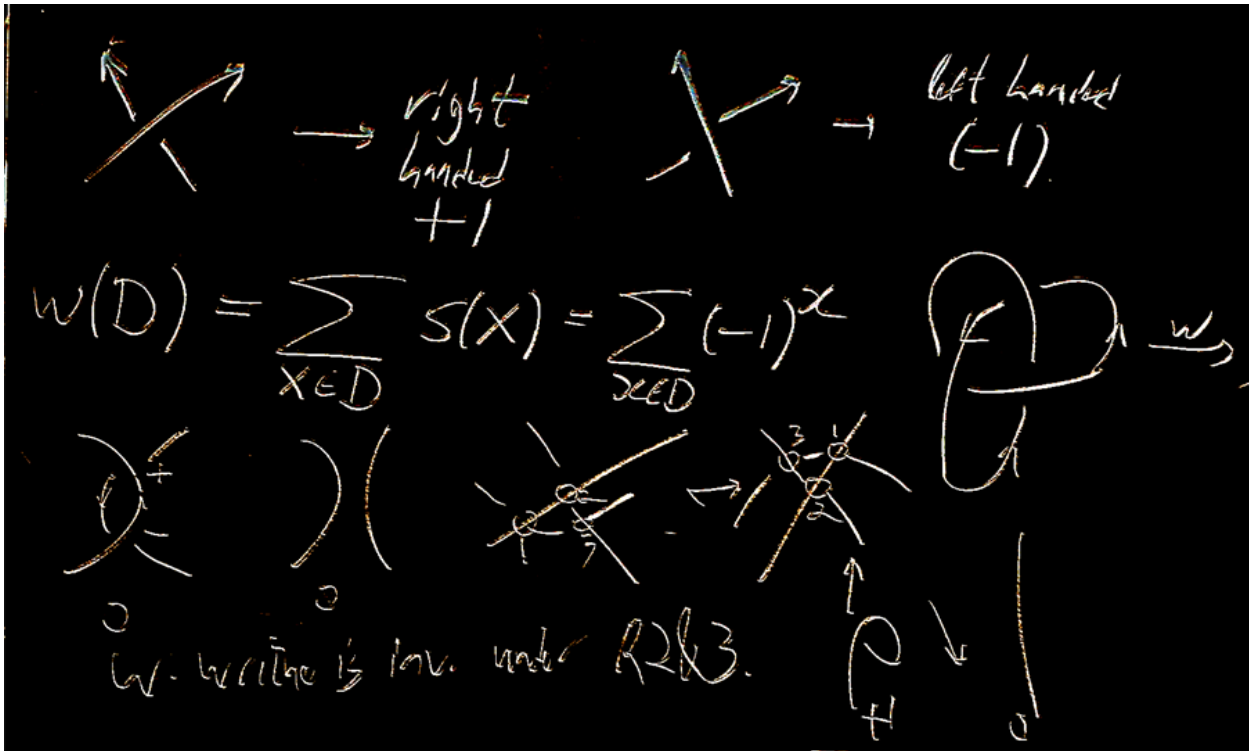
$\rightarrow$ right handed $+1$

$\rightarrow$ left handed $(-1)$.

$w(D) = \sum_{x \in D} s(x) = \sum_{x \in D} (-1)^x$

$\xrightarrow{w}$

+ 

$-$

3 1

2

1 2

$0$ $0$

+1 $0$

w. writhe is inv. under R2&3.